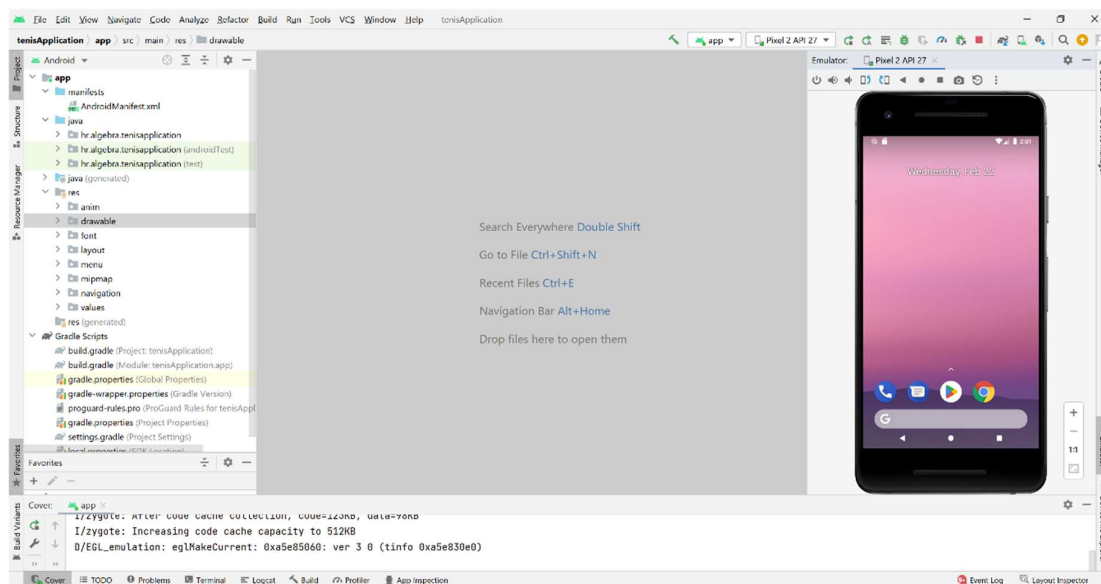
File Edit View Navigate Code Analyze Refactor Build Run Tools VCS Window Help tenisApplication

tenisApplication 〉 app 〉 src 〉 main 〉 res 〉 drawable

app ▾ Pixel 2 API 27 ▾

Project

Android ▾

app
manifests
AndroidManifest.xml
java
hr.algebra.tenisapplication
hr.algebra.tenisapplication (androidTest)
hr.algebra.tenisapplication (test)
java (generated)
res
anim
drawable
font
layout
menu
mipmap
navigation
values
res (generated)
Gradle Scripts
build.gradle (Project: tenisApplication)
build.gradle (Module: tenisApplication.app)
gradle.properties (Global Properties)
gradle-wrapper.properties (Gradle Version)
proguard-rules.pro (ProGuard Rules for tenisAppl
gradle.properties (Project Properties)
settings.gradle (Project Settings)
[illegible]

Structure

Resource Manager

Favorites

Favorites

Search Everywhere Double Shift

Go to File Ctrl+Shift+N

Recent Files Ctrl+E

Navigation Bar Alt+Home

Drop files here to open them

Emulator: Pixel 2 API 27 ×

2:01

Wednesday, Feb 23

G

1:1

Build Variants

Cover: app ×

I/zygote: After code cache collection, code=123KB, data=98KB
I/zygote: Increasing code cache capacity to 512KB
D/EGL_emulation: eglMakeCurrent: 0xa5e85060: ver 3 0 (tinfo 0xa5e830e0)

Cover TODO Problems Terminal Logcat Build Profiler App Inspection Event Log Layout Inspector